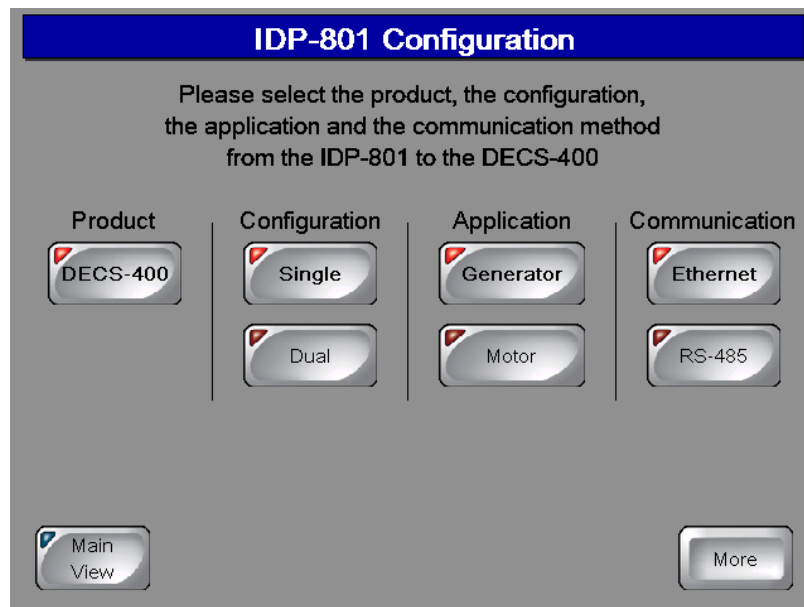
IDP-801 Configuration

Please select the product, the configuration, the application and the communication method from the IDP-801 to the DECS-400

Product
DECS-400

Configuration
Single
Dual

Application
Generator
Motor

Communication
Ethernet
RS-485

Main View

More